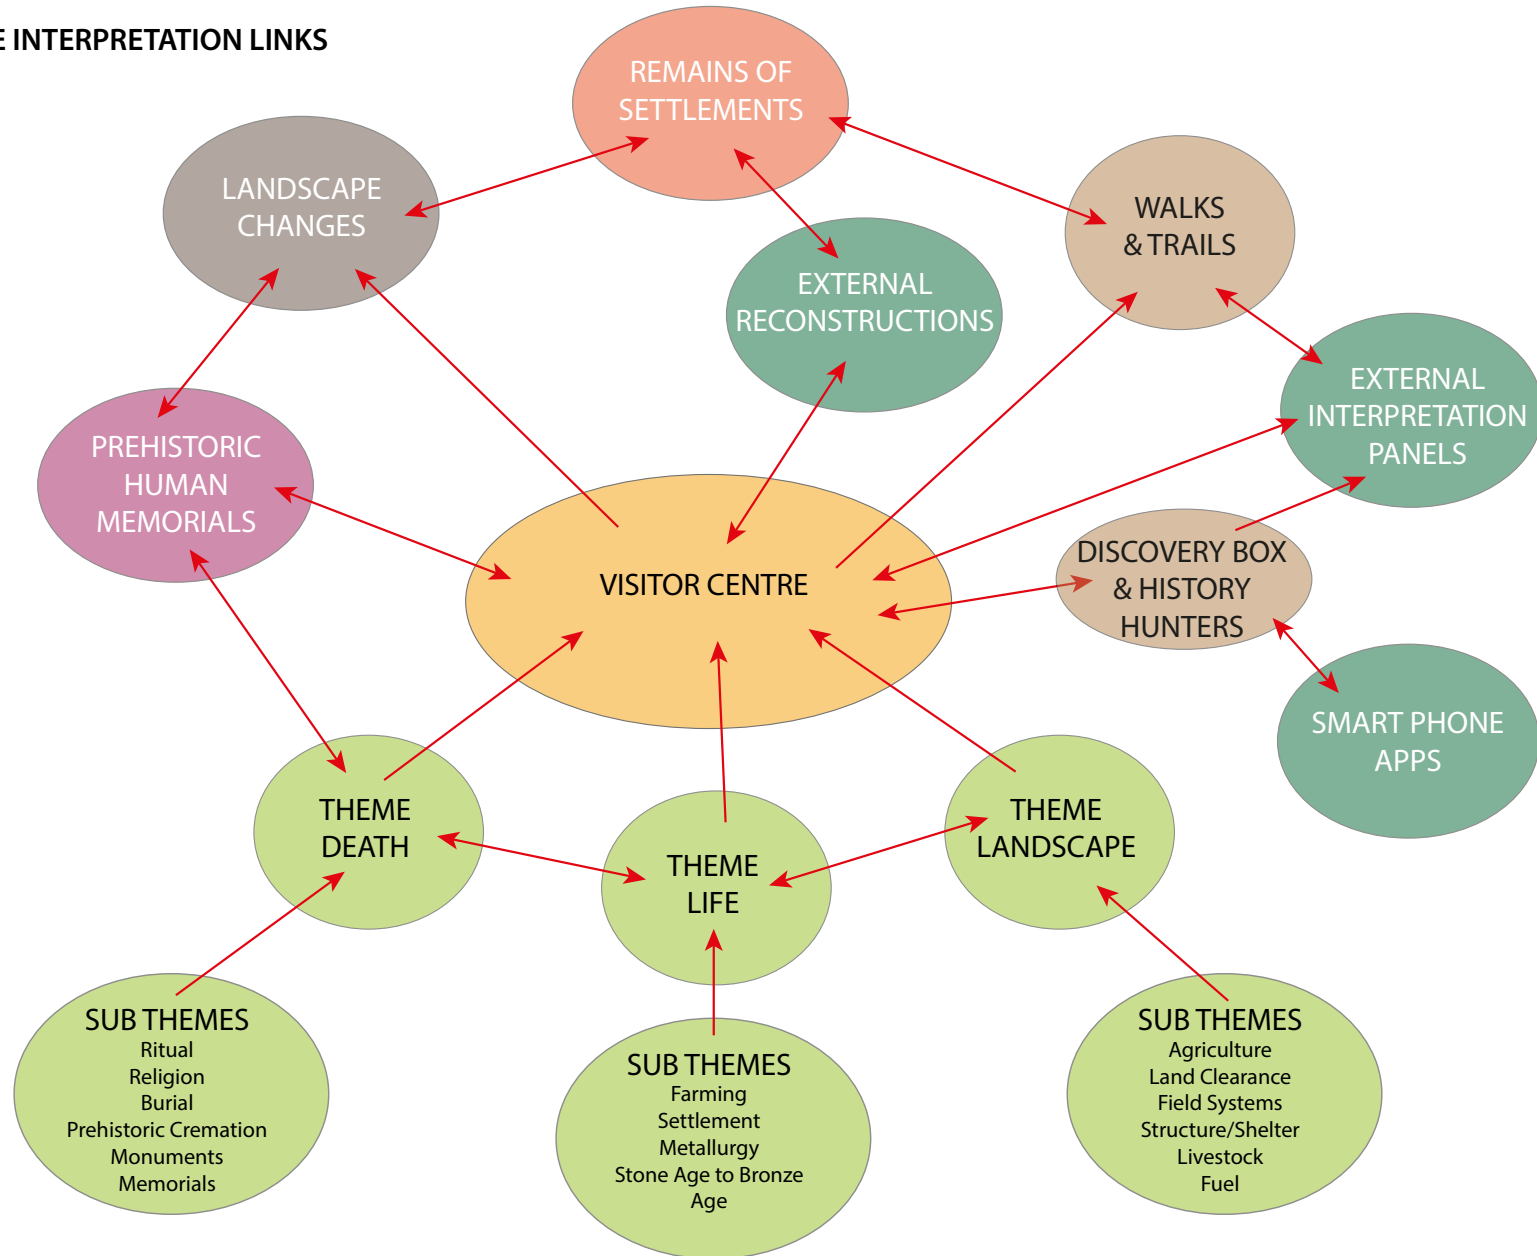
E INTERPRETATION LINKS

REMAINS OF SETTLEMENTS

LANDSCAPE CHANGES

WALKS & TRAILS

EXTERNAL RECONSTRUCTIONS

EXTERNAL INTERPRETATION PANELS

PREHISTORIC HUMAN MEMORIALS

VISITOR CENTRE

DISCOVERY BOX & HISTORY HUNTERS

SMART PHONE APPS

THEME DEATH

THEME LIFE

THEME LANDSCAPE

SUB THEMES
Ritual
Religion
Burial
Prehistoric Cremation
Monuments
Memorials

SUB THEMES
Farming
Settlement
Metallurgy
Stone Age to Bronze Age

SUB THEMES
Agriculture
Land Clearance
Field Systems
Structure/Shelter
Livestock
Fuel